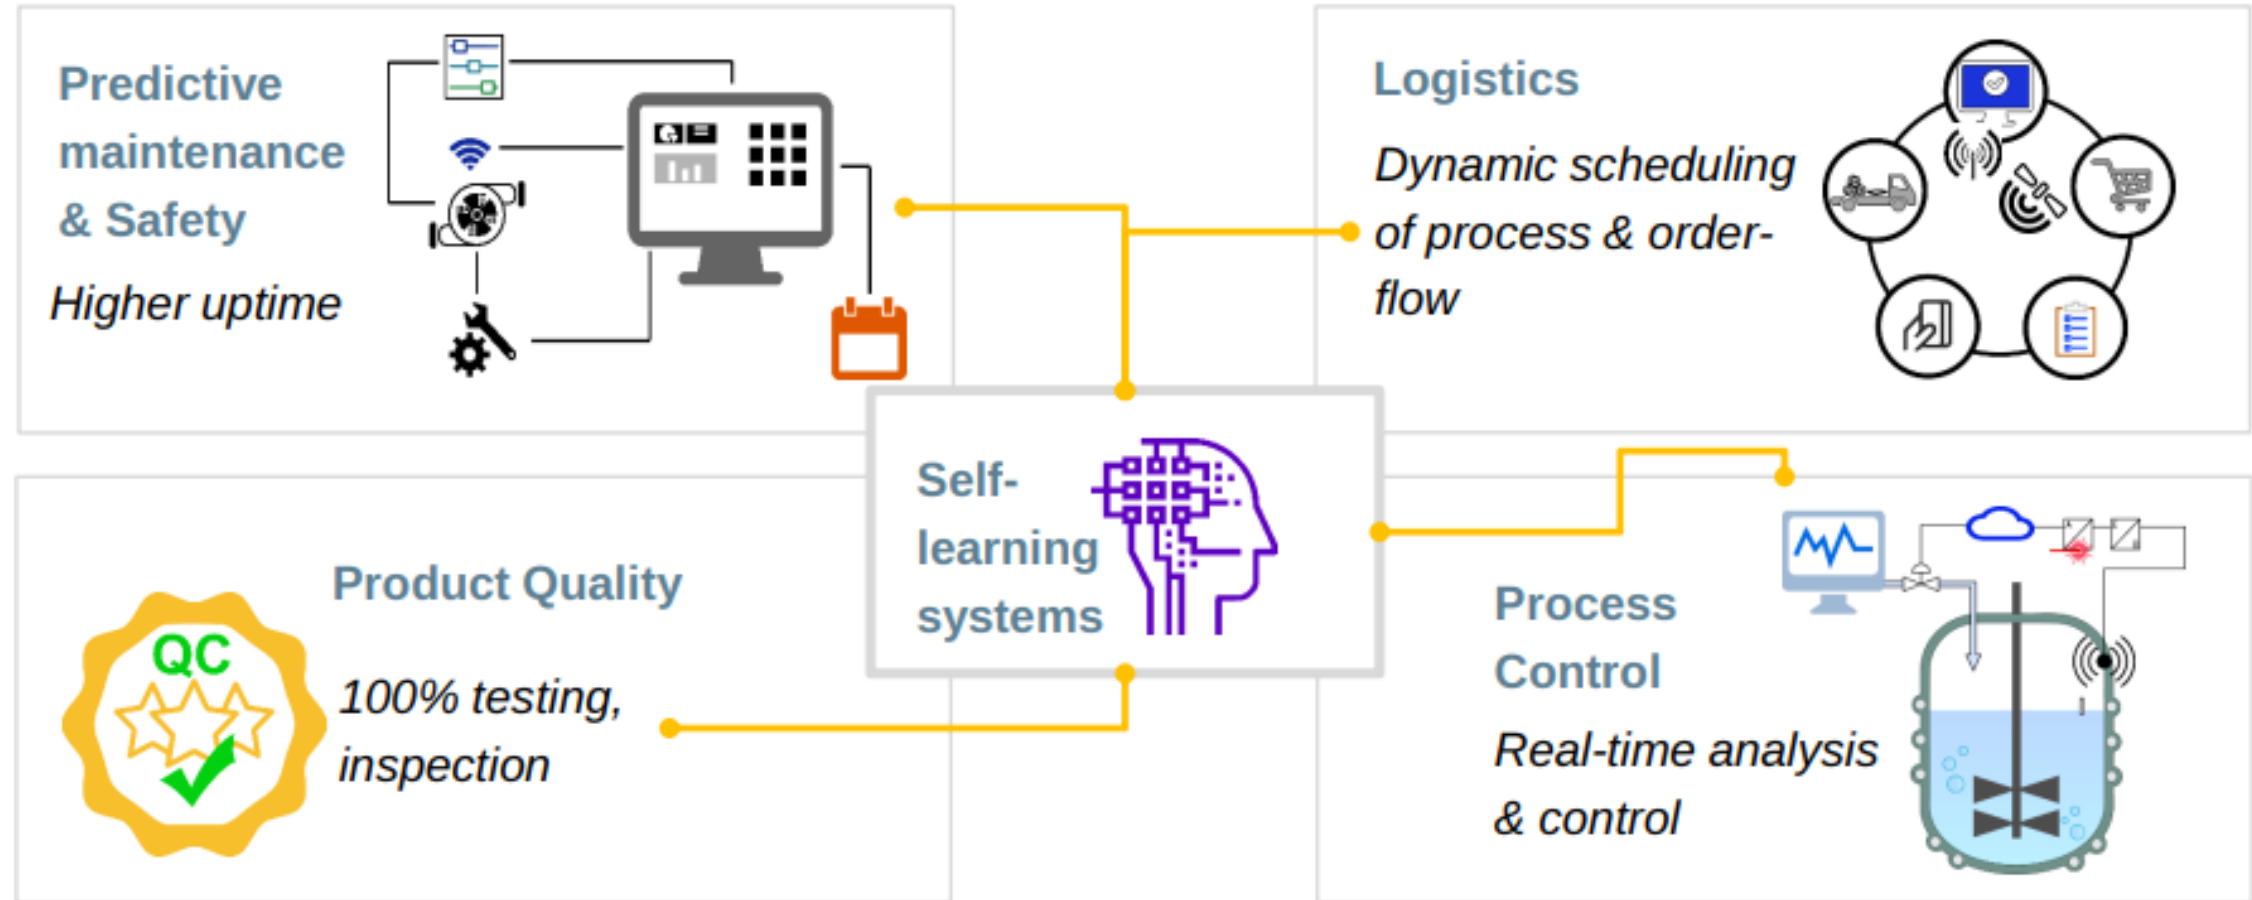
Predictive maintenance & Safety

Higher uptime

Logistics

Dynamic scheduling of process & order-flow

Self-learning systems

Product Quality

QC

100% testing, inspection

Process Control

Real-time analysis & control